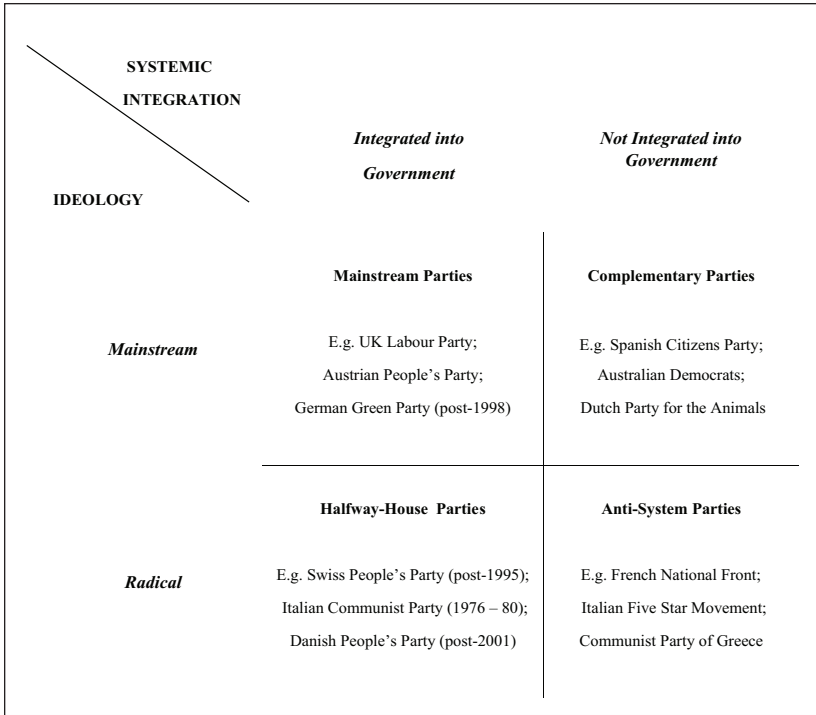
| SYSTEMIC INTEGRATION / IDEOLOGY | *Integrated into Government* | *Not Integrated into Government* |
|---|---|---|
| *Mainstream* | **Mainstream Parties** E.g. UK Labour Party; Austrian People's Party; German Green Party (post-1998) | **Complementary Parties** E.g. Spanish Citizens Party; Australian Democrats; Dutch Party for the Animals |
| *Radical* | **Halfway-House Parties** E.g. Swiss People's Party (post-1995); Italian Communist Party (1976 – 80); Danish People's Party (post-2001) | **Anti-System Parties** E.g. French National Front; Italian Five Star Movement; Communist Party of Greece |